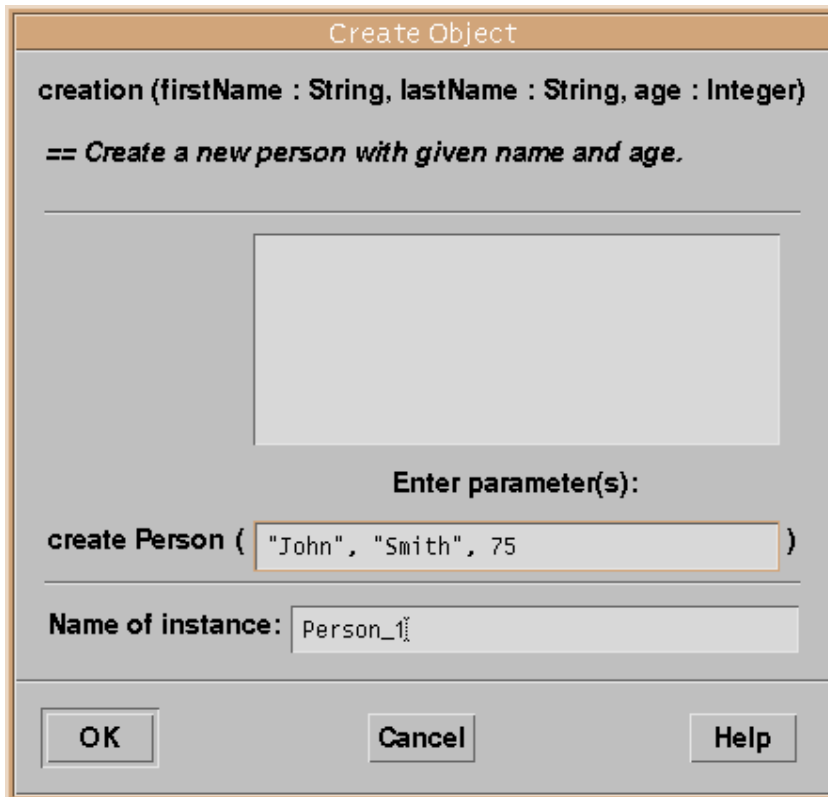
Create Object

creation (firstName : String, lastName : String, age : Integer)

== Create a new person with given name and age.

Enter parameter(s):

create Person ( "John", "Smith", 75 )

Name of instance: Person_1

OK

Cancel

Help